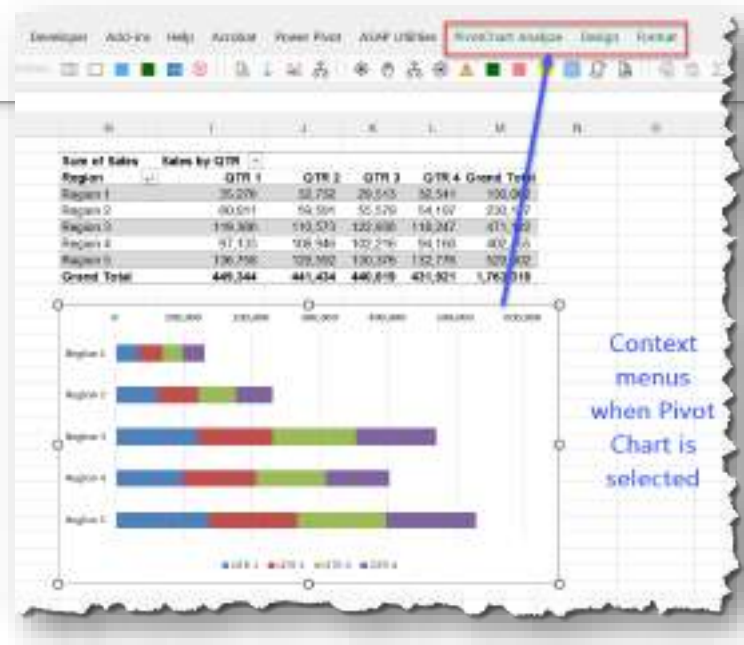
Developer Add-ins Help Acrobat Power Pivot ASAP Utilities PivotChart Analyze Design Format

| H | I | J | K | L | M | N | O |
|---|---|---|---|---|---|---|---|

| Sum of Sales | Sales by QTR | | | | |
|---|---|---|---|---|---|
| Region | QTR 1 | QTR 2 | QTR 3 | QTR 4 | Grand Total |
| Region 1 | 35,279 | 32,752 | 29,513 | 32,541 | 130,085 |
| Region 2 | 60,911 | 59,591 | 55,579 | 54,197 | 230,277 |
| Region 3 | 119,306 | 110,573 | 122,606 | 118,247 | 471,732 |
| Region 4 | 97,133 | 108,946 | 102,216 | 94,160 | 402,455 |
| Region 5 | 136,756 | 129,592 | 130,376 | 132,776 | 529,502 |
| Grand Total | 449,344 | 441,434 | 440,619 | 431,921 | 1,763,318 |

0 100,000 200,000 300,000 400,000 500,000 600,000

Region 1
Region 2
Region 3
Region 4
Region 5

QTR 1 QTR 2 QTR 3 QTR 4

Context menus when Pivot Chart is selected